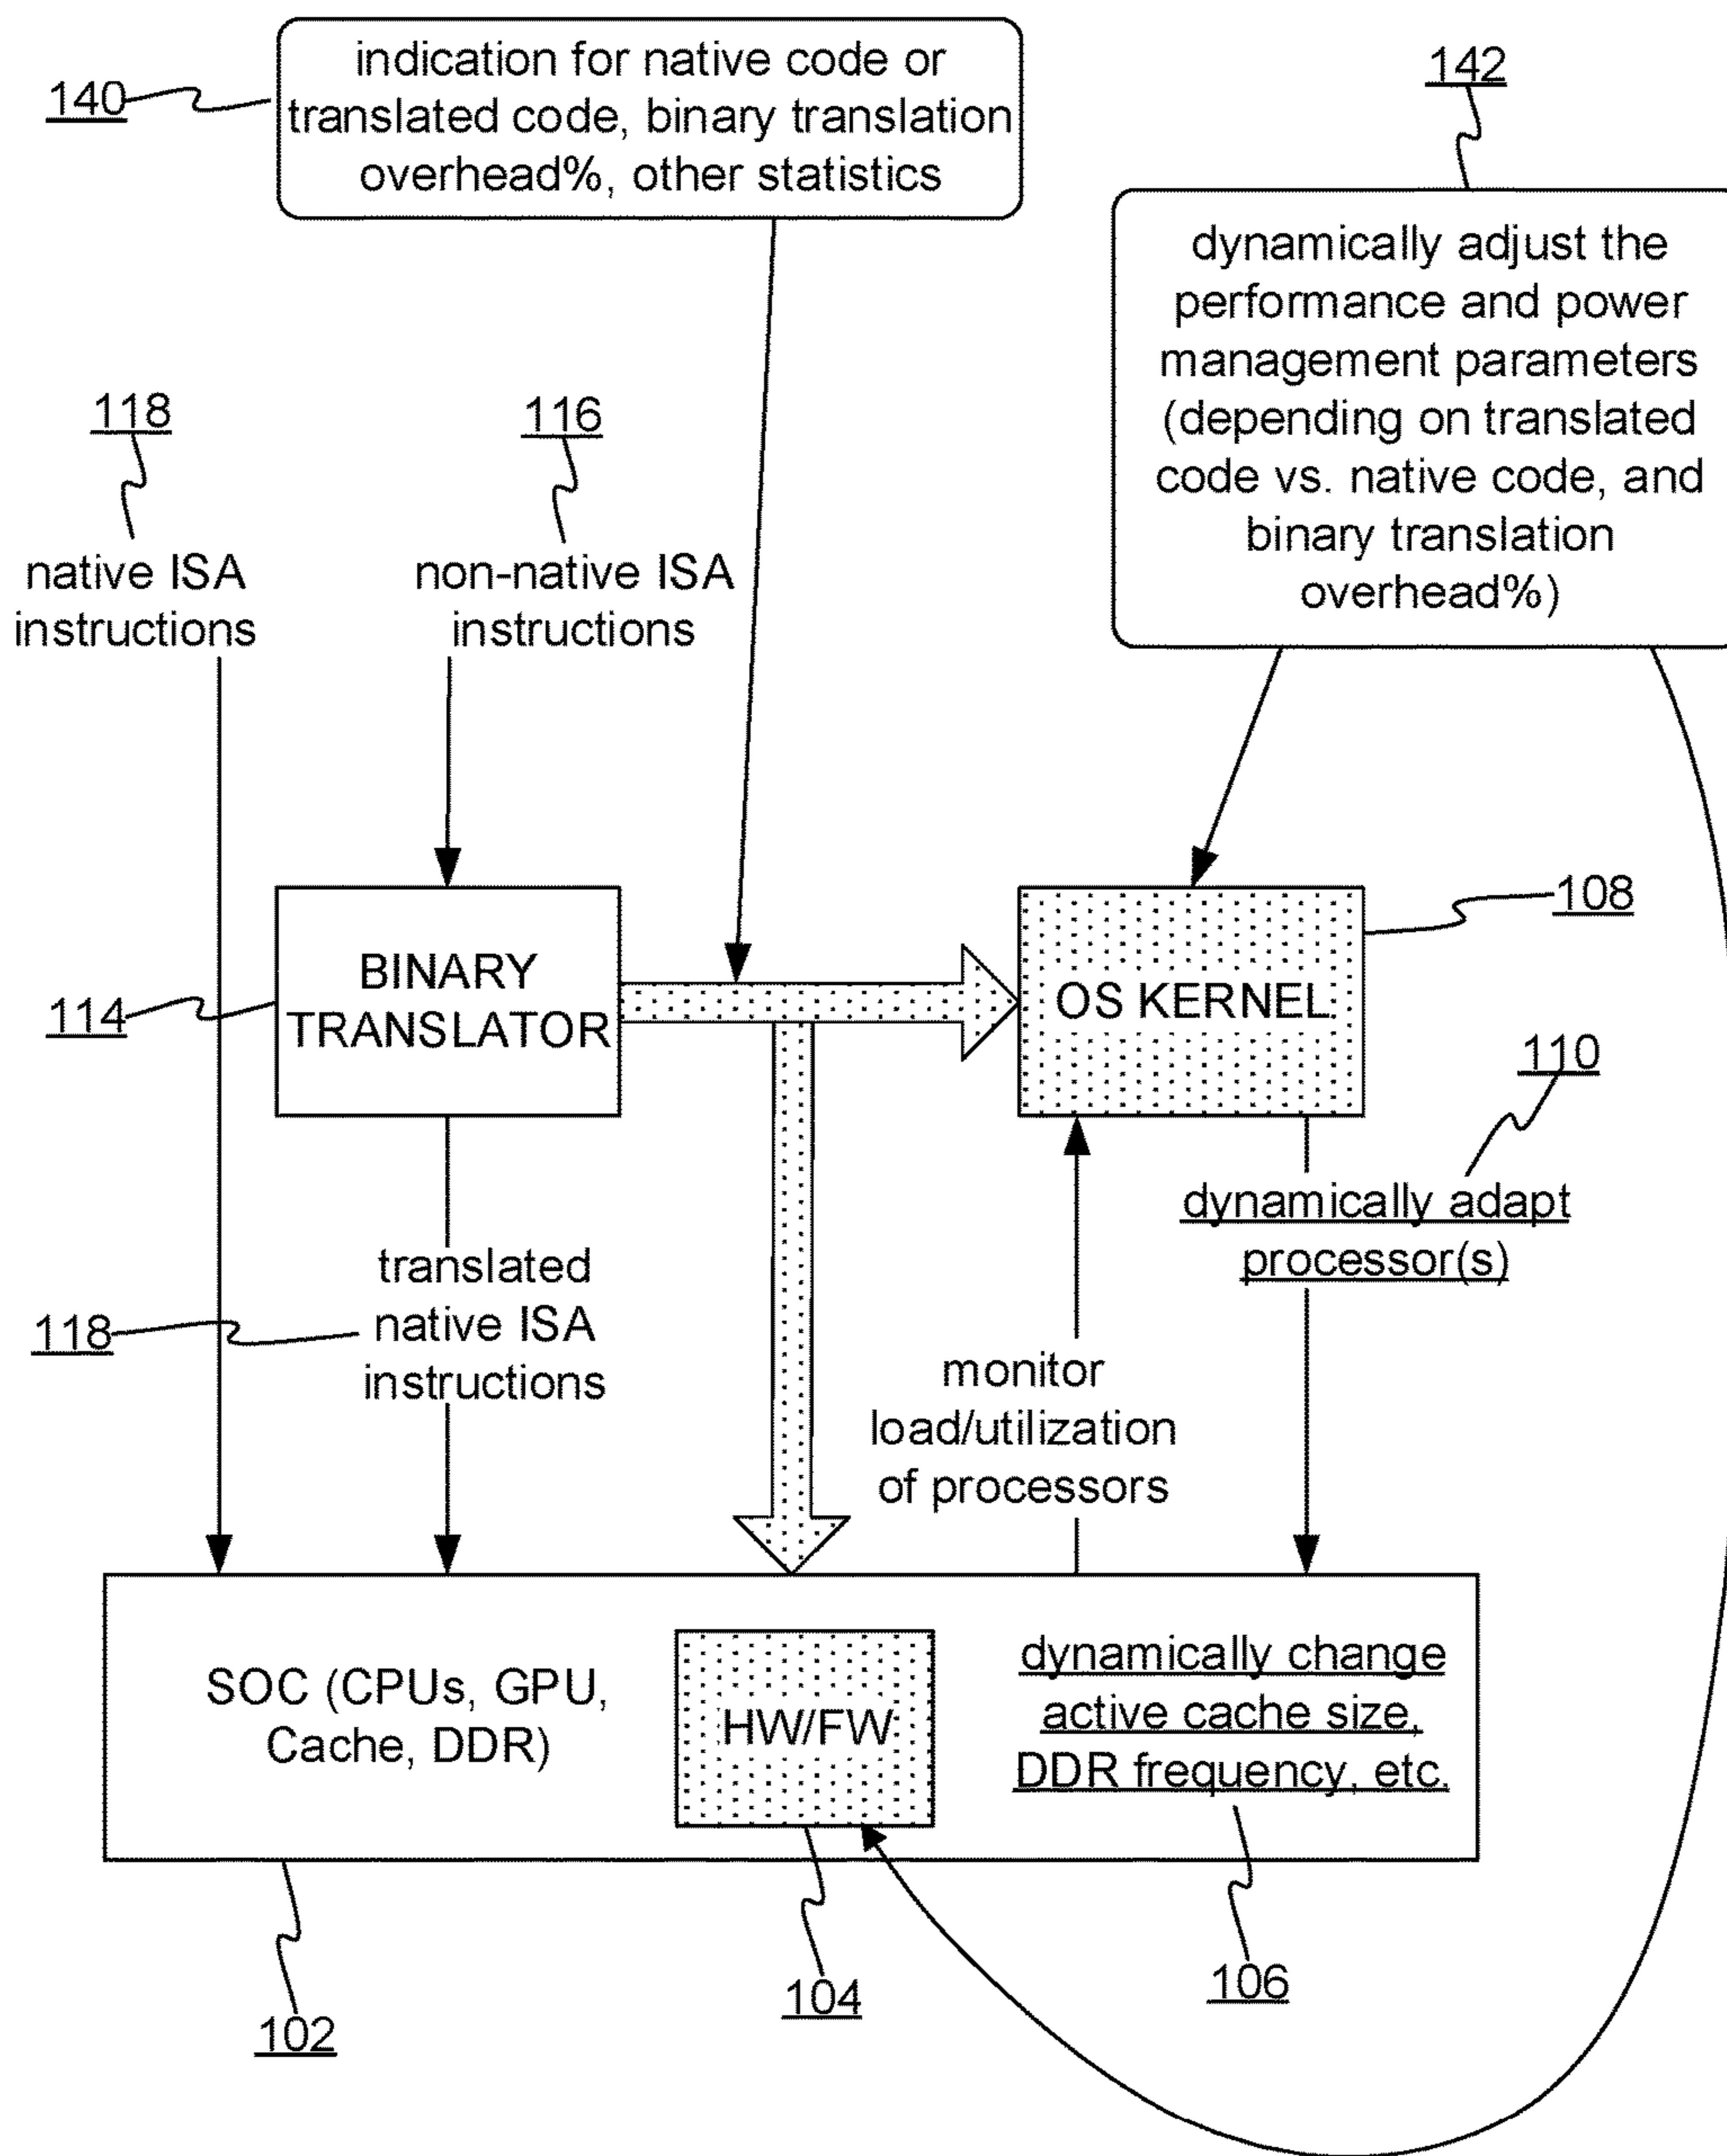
140

indication for native code or translated code, binary translation overhead%, other statistics

142

dynamically adjust the performance and power management parameters (depending on translated code vs. native code, and binary translation overhead%)

118

native ISA instructions

116

non-native ISA instructions

114

BINARY TRANSLATOR

OS KERNEL

108

110

dynamically adapt processor(s)

118

translated native ISA instructions

monitor load/utilization of processors

SOC (CPUs, GPU, Cache, DDR)

HW/FW

dynamically change active cache size, DDR frequency, etc.

102

104

106